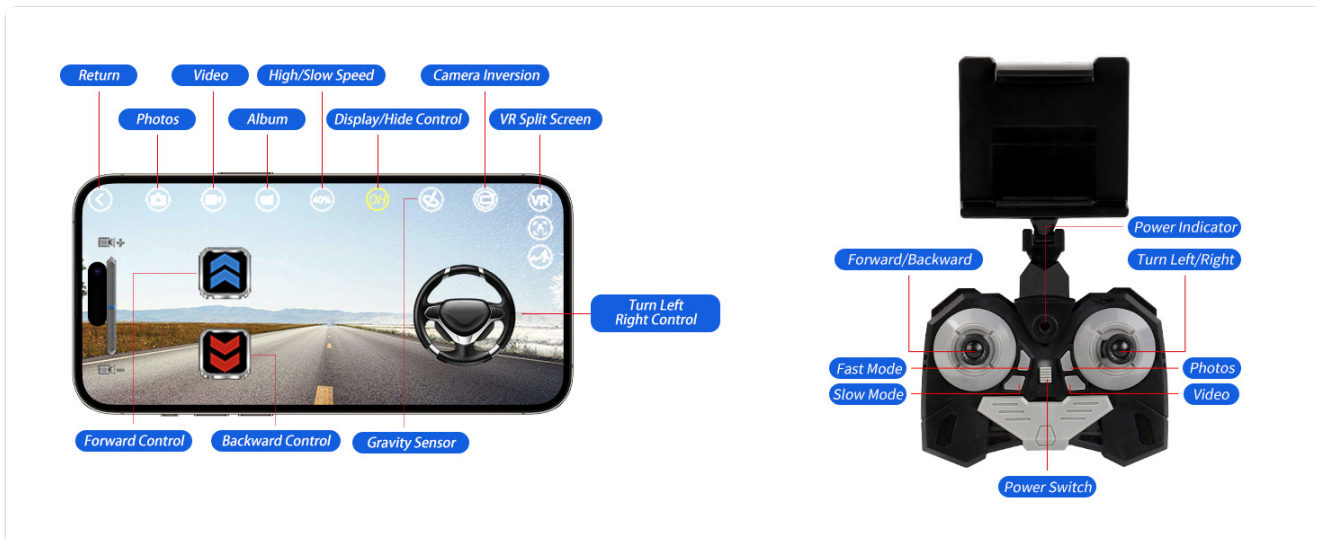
Return
Video
High/Slow Speed
Camera Inversion
Photos
Album
Display/Hide Control
VR Split Screen
40%
OH
VR
Turn Left
Right Control
Forward Control
Backward Control
Gravity Sensor

Power Indicator
Forward/Backward
Turn Left/Right
Fast Mode
Photos
Slow Mode
Video
Power Switch